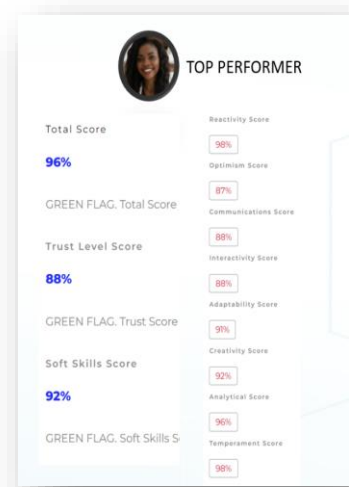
TOP PERFORMER

Total Score

96%

GREEN FLAG. Total Score

Trust Level Score

88%

GREEN FLAG. Trust Score

Soft Skills Score

92%

GREEN FLAG. Soft Skills S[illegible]

Reactivity Score

98%

Optimism Score

87%

Communications Score

88%

Interactivity Score

88%

Adaptability Score

91%

Creativity Score

92%

Analytical Score

96%

Temperement Score

98%